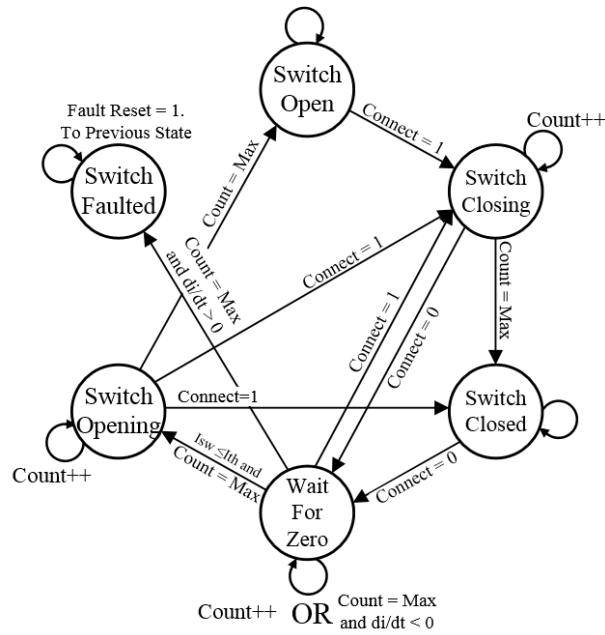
Switch Open

Fault Reset = 1. To Previous State

Switch Faulted

Count++

Switch Closing

Connect = 1

Count = Max

Count = Max and di/dt > 0

Connect = 1

Count = Max

Switch Opening

Connect = 1

Connect = 0

Connect=1

Switch Closed

Count++

Isw ≤Ith and Count = Max

Wait For Zero

Connect = 0

Count++ OR Count = Max and di/dt < 0